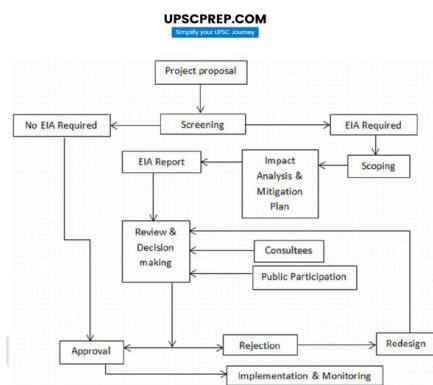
UPSCPREP.COM
Simplify your UPSC Journey

Project proposal

No EIA Required

Screening

EIA Required

EIA Report

Impact Analysis & Mitigation Plan

Scoping

Review & Decision making

Consultees

Public Participation

Approval

Rejection

Redesign

Implementation & Monitoring